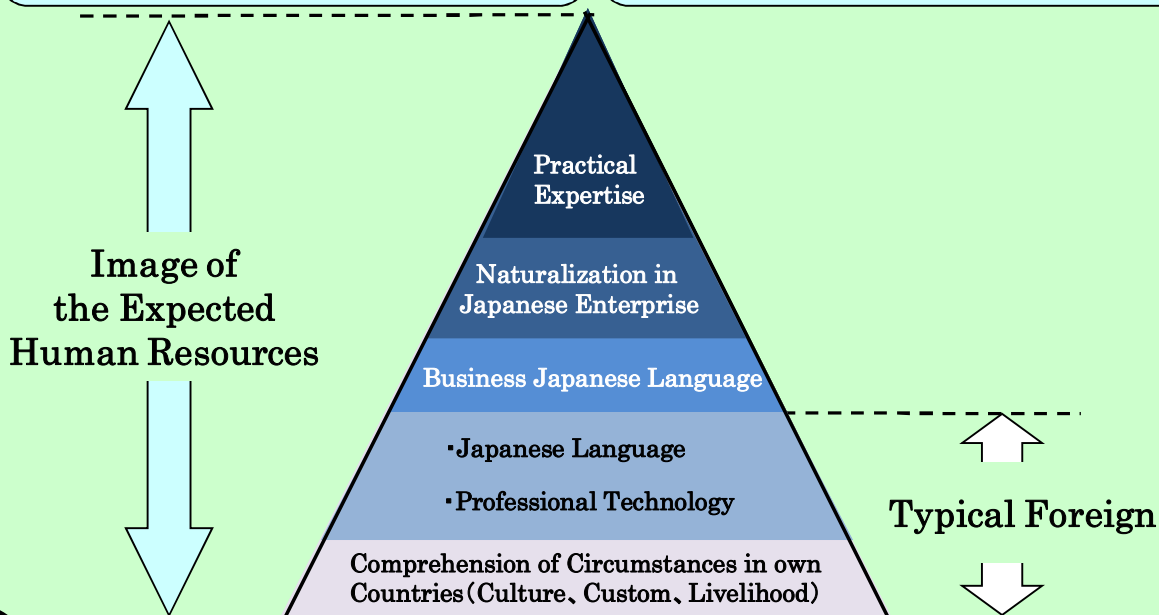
Image of the Expected Human Resources

Practical Expertise

Naturalization in Japanese Enterprise

Business Japanese Language

・Japanese Language

・Professional Technology

Comprehension of Circumstances in own Countries（Culture、Custom、Livelihood）

Typical Foreign